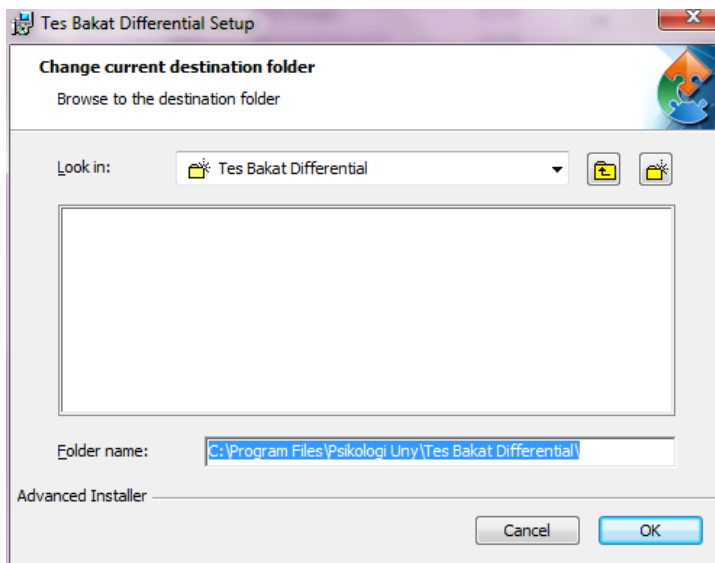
Tes Bakat Differential Setup

Change current destination folder

Browse to the destination folder

Look in: Tes Bakat Differential

Folder name: C:\Program Files\Psikologi Uny\Tes Bakat Differential\

Advanced Installer

Cancel OK